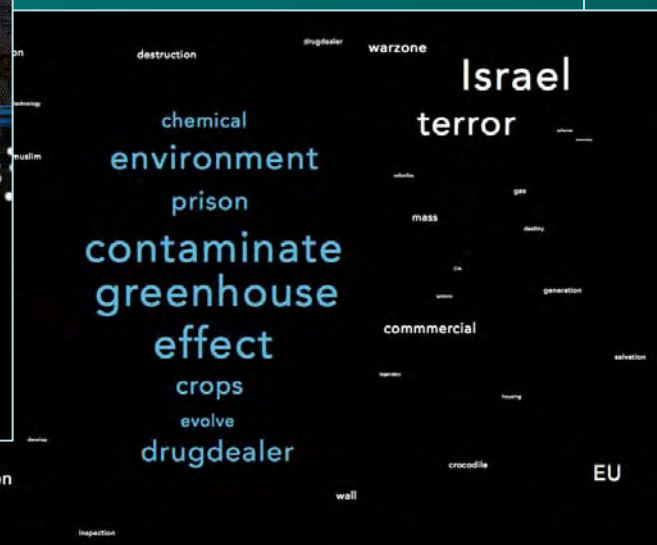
on

destruction

drugdealer

warzone

Israel

technology

chemical

terror

muslim

environment

gas

prison

mass

destiny

contaminate

greenhouse

generation

effect

commmercial

salvation

crops

housing

evolve

drugdealer

develop

crocodile

EU

on

wall

inspection